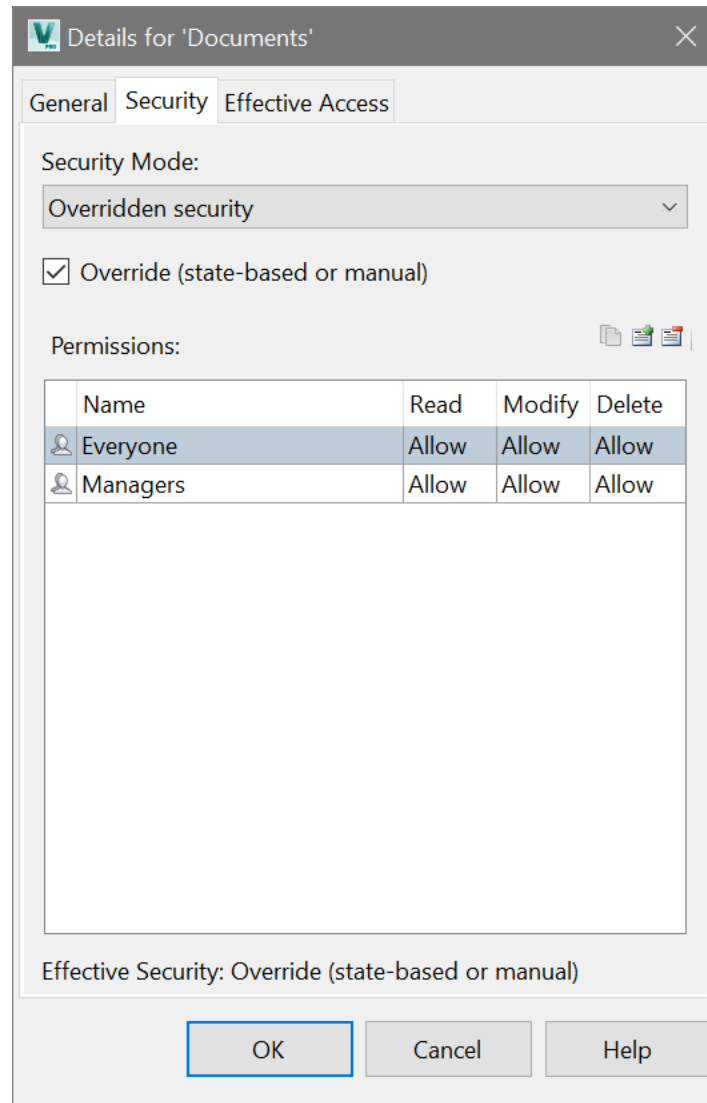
Details for 'Documents'

General Security Effective Access

Security Mode:

Overridden security

Override (state-based or manual)

Permissions:

| Name | Read | Modify | Delete |
|---|---|---|---|
| Everyone | Allow | Allow | Allow |
| Managers | Allow | Allow | Allow |

Effective Security: Override (state-based or manual)

OK Cancel Help